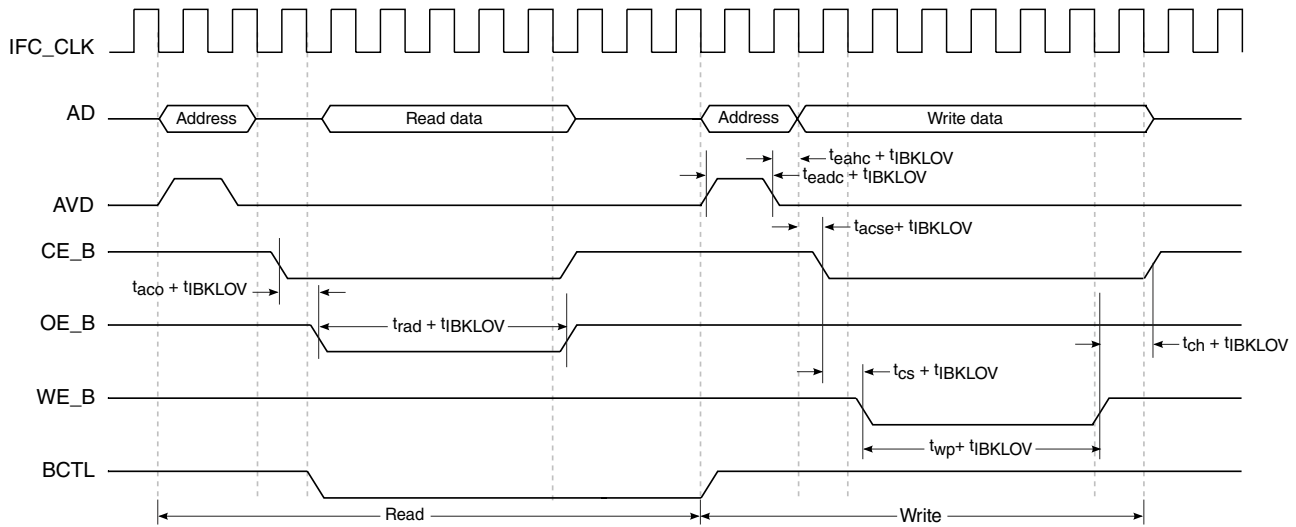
IFC_CLK

AD

Address

Read data

Address

Write data

$t_{eahc}$ + $t_{IBKLOV}$

$t_{eadc}$ + $t_{IBKLOV}$

AVD

$t_{acse}$+ $t_{IBKLOV}$

CE_B

$t_{aco}$ + $t_{IBKLOV}$

OE_B

$t_{rad}$ + $t_{IBKLOV}$

$t_{ch}$ + $t_{IBKLOV}$

$t_{cs}$ + $t_{IBKLOV}$

WE_B

$t_{wp}$+ $t_{IBKLOV}$

BCTL

Read

Write